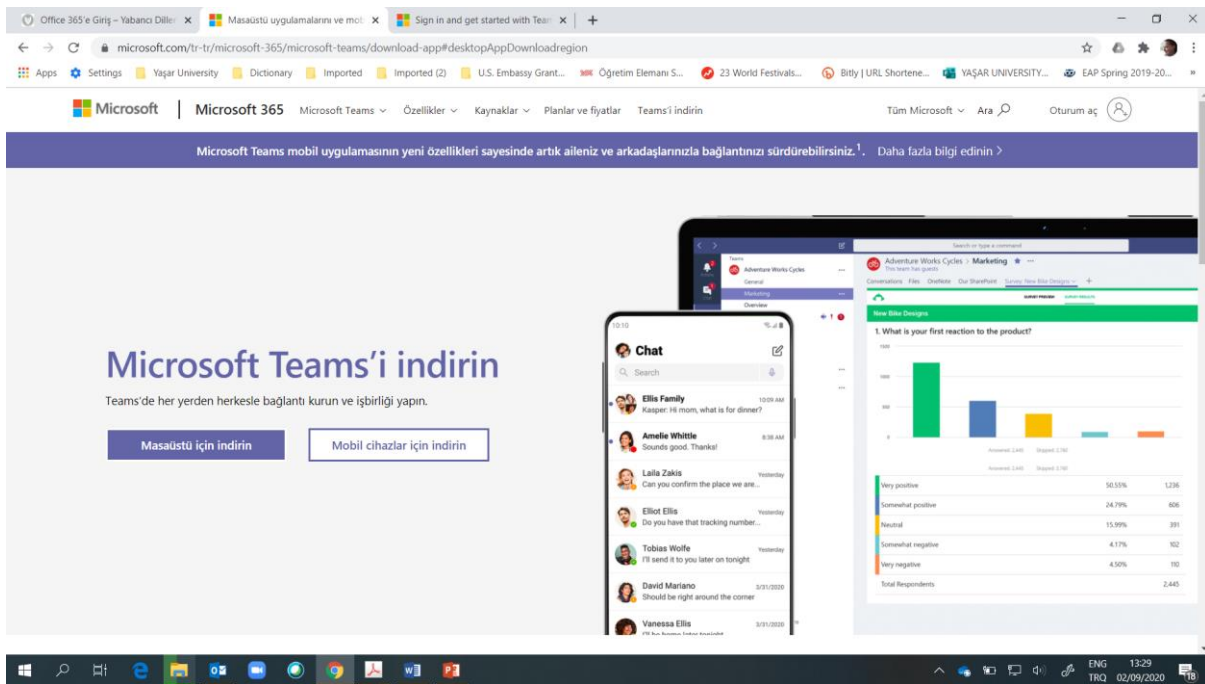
Office 365'e Giriş – Yabancı Diller ×
Masaüstü uygulamalarını ve mob ×
Sign in and get started with Team ×
+

microsoft.com/tr-tr/microsoft-365/microsoft-teams/download-app#desktopAppDownloadregion

Apps  Settings  Yaşar University  Dictionary  Imported  Imported (2)  U.S. Embassy Grant...  Öğretim Elemanı S...  23 World Festivals...  Bitly | URL Shortene...  YAŞAR UNIVERSITY...  EAP Spring 2019-20...

Microsoft | Microsoft 365  Microsoft Teams  Özellikler  Kaynaklar  Planlar ve fiyatlar  Teams'i indirin  Tüm Microsoft  Ara  Oturum aç

Microsoft Teams mobil uygulamasının yeni özellikleri sayesinde artık aileniz ve arkadaşlarınızla bağlantınızı sürdürebilirsiniz.$^1$.  Daha fazla bilgi edinin >

Microsoft Teams'i indirin

Teams'de her yerden herkesle bağlantı kurun ve işbirliği yapın.

Masaüstü için indirin  Mobil cihazlar için indirin

Search or type a command
Teams
Adventure Works Cycles
General
Marketing
Overview
Adventure Works Cycles > Marketing
This team has guests
Conversations Files OneNote Our SharePoint Survey: New Bike Designs +
New Bike Designs
1. What is your first reaction to the product?

| | | |
|---|---|---|
| Very positive | 50.55% | 1,236 |
| Somewhat positive | 24.79% | 606 |
| Neutral | 15.99% | 391 |
| Somewhat negative | 4.17% | 102 |
| Very negative | 4.50% | 110 |
| Total Respondents | | 2,445 |

10:10
Chat
Search
Ellis Family 10:09 AM
Kasper: Hi mom, what is for dinner?
Amelie Whittle 8:38 AM
Sounds good. Thanks!
Laila Zakis Yesterday
Can you confirm the place we are...
Elliot Ellis Yesterday
Do you have that tracking number...
Tobias Wolfe Yesterday
I'll send it to you later on tonight
David Mariano 3/31/2020
Should be right around the corner
Vanessa Ellis 3/31/2020

ENG TRQ 13:29 02/09/2020